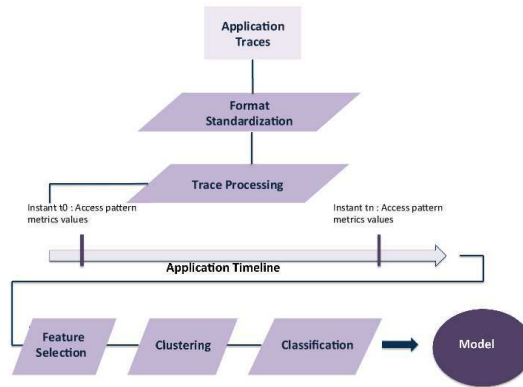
Application Traces

Format Standardization

Trace Processing

Instant t0 : Access pattern metrics values

Instant tn : Access pattern metrics values

Application Timeline

Feature Selection

Clustering

Classification

Model